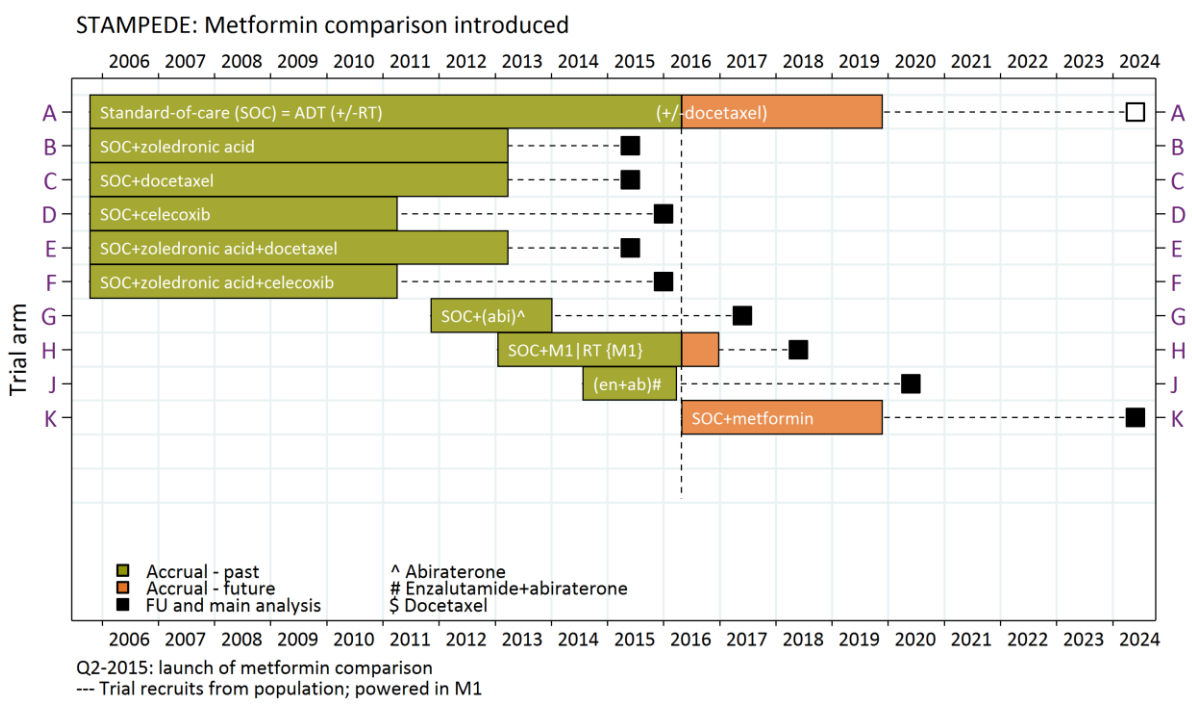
STAMPEDE: Metformin comparison introduced

2006 2007 2008 2009 2010 2011 2012 2013 2014 2015 2016 2017 2018 2019 2020 2021 2022 2023 2024

Trial arm

A Standard-of-care (SOC) = ADT (+/-RT) (+/-docetaxel) A
B SOC+zoledronic acid B
C SOC+docetaxel C
D SOC+celecoxib D
E SOC+zoledronic acid+docetaxel E
F SOC+zoledronic acid+celecoxib F
G SOC+(abi)^ G
H SOC+M1|RT {M1} H
J (en+ab)# J
K SOC+metformin K

Accrual - past
Accrual - future
FU and main analysis

^ Abiraterone
# Enzalutamide+abiraterone
$ Docetaxel

2006 2007 2008 2009 2010 2011 2012 2013 2014 2015 2016 2017 2018 2019 2020 2021 2022 2023 2024

Q2-2015: launch of metformin comparison
--- Trial recruits from population; powered in M1